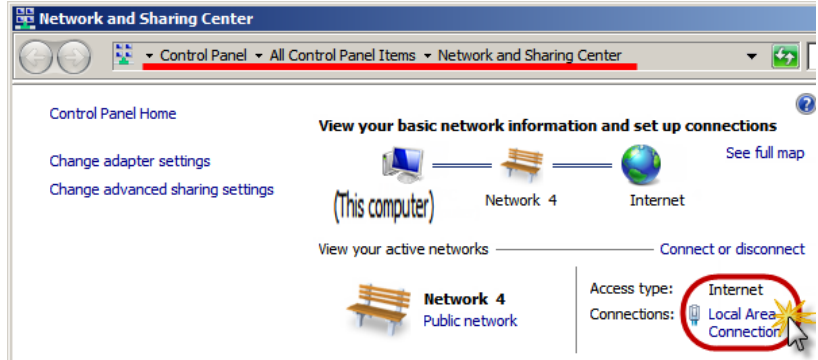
Network and Sharing Center

Control Panel ▸ All Control Panel Items ▸ Network and Sharing Center

Control Panel Home

Change adapter settings

Change advanced sharing settings

View your basic network information and set up connections

See full map

(This computer)

Network 4

Internet

View your active networks

Connect or disconnect

Network 4

Public network

Access type: Internet

Connections: Local Area Connection